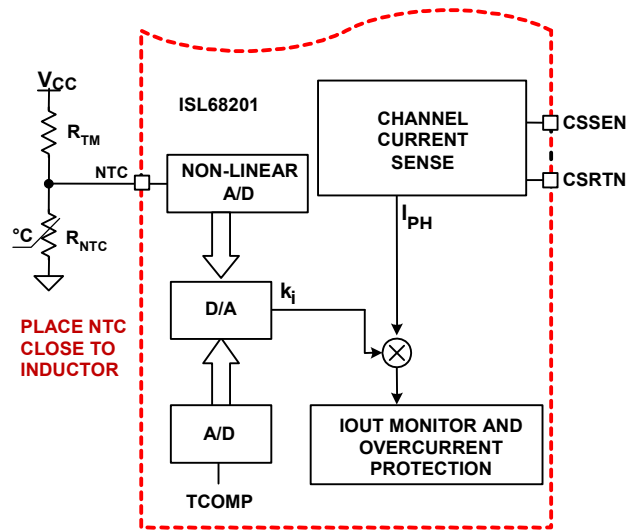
$V_{CC}$

$R_{TM}$

NTC

°C

$R_{NTC}$

PLACE NTC CLOSE TO INDUCTOR

ISL68201

NON-LINEAR A/D

D/A

$k_i$

A/D

TCOMP

CHANNEL CURRENT SENSE

CSSEN

CSRTN

$I_{PH}$

IOUT MONITOR AND OVERCURRENT PROTECTION